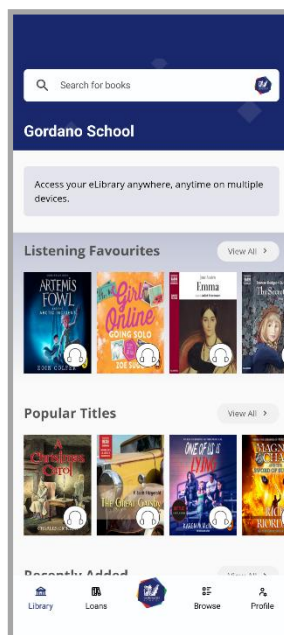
Search for books

Gordano School

Access your eLibrary anywhere, anytime on multiple devices.

Listening Favourites

View All

ARTEMIS FOWL

ARCTIC INCIDENT

EOIN COLFER

Girl Online

GOING SOLO

ZOE SUGG

Jane Austen

Emma

Popular Titles

View All

A Christmas Carol

The Great Gatsby

ONE OF US IS LYING

KAREN M. McMANUS

RICK RIORDAN

Recently Added

View All

Library

Loans

Browse

Profile